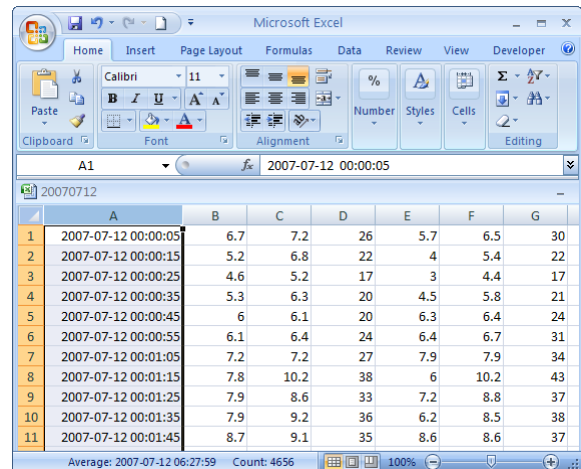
Microsoft Excel

Home Insert Page Layout Formulas Data Review View Developer

Paste
Clipboard
Calibri 11
B I U A A
A
Font
Alignment
%
Number
A
Styles
Cells
Σ
Editing

A1
$f_x$ 2007-07-12 00:00:05

20070712

| | A | B | C | D | E | F | G |
|---|---|---|---|---|---|---|---|
| 1 | 2007-07-12 00:00:05 | 6.7 | 7.2 | 26 | 5.7 | 6.5 | 30 |
| 2 | 2007-07-12 00:00:15 | 5.2 | 6.8 | 22 | 4 | 5.4 | 22 |
| 3 | 2007-07-12 00:00:25 | 4.6 | 5.2 | 17 | 3 | 4.4 | 17 |
| 4 | 2007-07-12 00:00:35 | 5.3 | 6.3 | 20 | 4.5 | 5.8 | 21 |
| 5 | 2007-07-12 00:00:45 | 6 | 6.1 | 20 | 6.3 | 6.4 | 24 |
| 6 | 2007-07-12 00:00:55 | 6.1 | 6.4 | 24 | 6.4 | 6.7 | 31 |
| 7 | 2007-07-12 00:01:05 | 7.2 | 7.2 | 27 | 7.9 | 7.9 | 34 |
| 8 | 2007-07-12 00:01:15 | 7.8 | 10.2 | 38 | 6 | 10.2 | 43 |
| 9 | 2007-07-12 00:01:25 | 7.9 | 8.6 | 33 | 7.2 | 8.8 | 37 |
| 10 | 2007-07-12 00:01:35 | 7.9 | 9.2 | 36 | 6.2 | 8.5 | 38 |
| 11 | 2007-07-12 00:01:45 | 8.7 | 9.1 | 35 | 8.6 | 8.6 | 37 |

Average: 2007-07-12 06:27:59 Count: 4656 100%